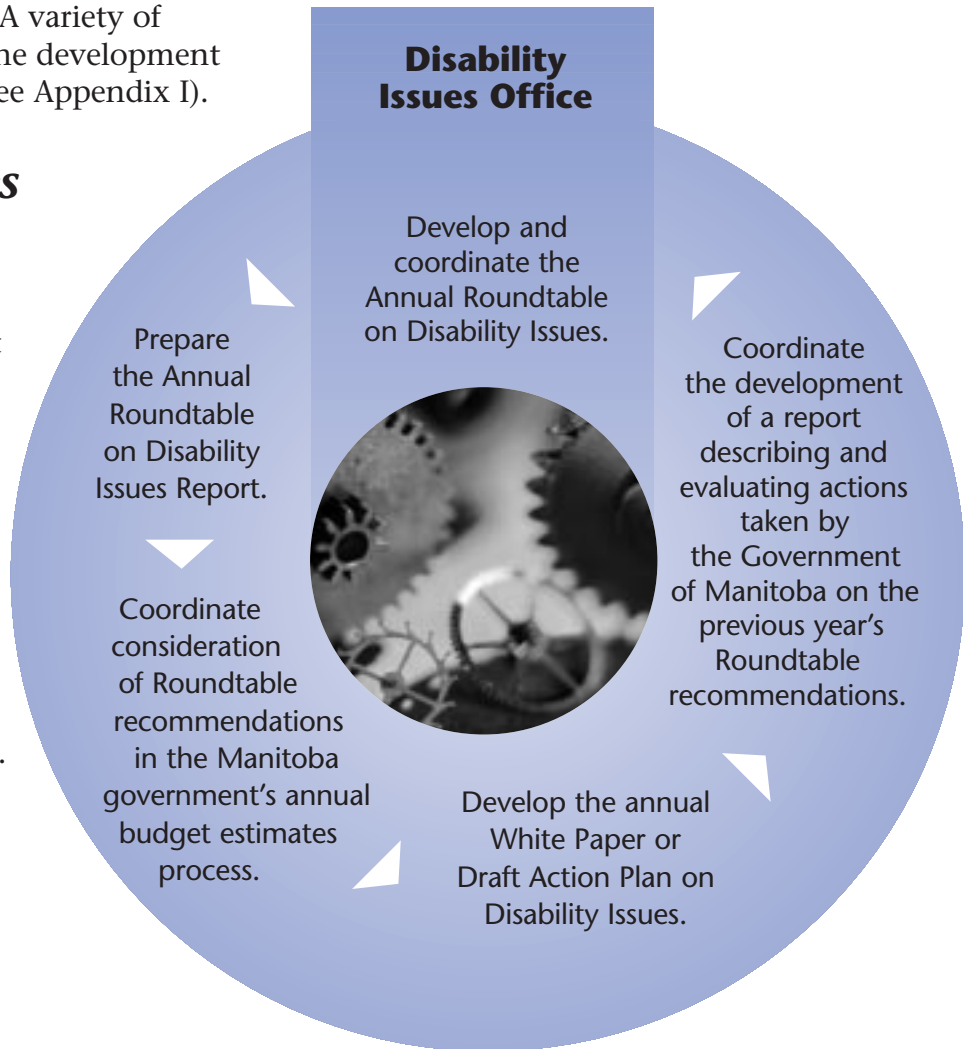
A variety of
he development
ee Appendix I).

s

Disability Issues Office

Develop and coordinate the Annual Roundtable on Disability Issues.

Coordinate the development of a report describing and evaluating actions taken by the Government of Manitoba on the previous year's Roundtable recommendations.

Develop the annual White Paper or Draft Action Plan on Disability Issues.

Coordinate consideration of Roundtable recommendations in the Manitoba government's annual budget estimates process.

Prepare the Annual Roundtable on Disability Issues Report.